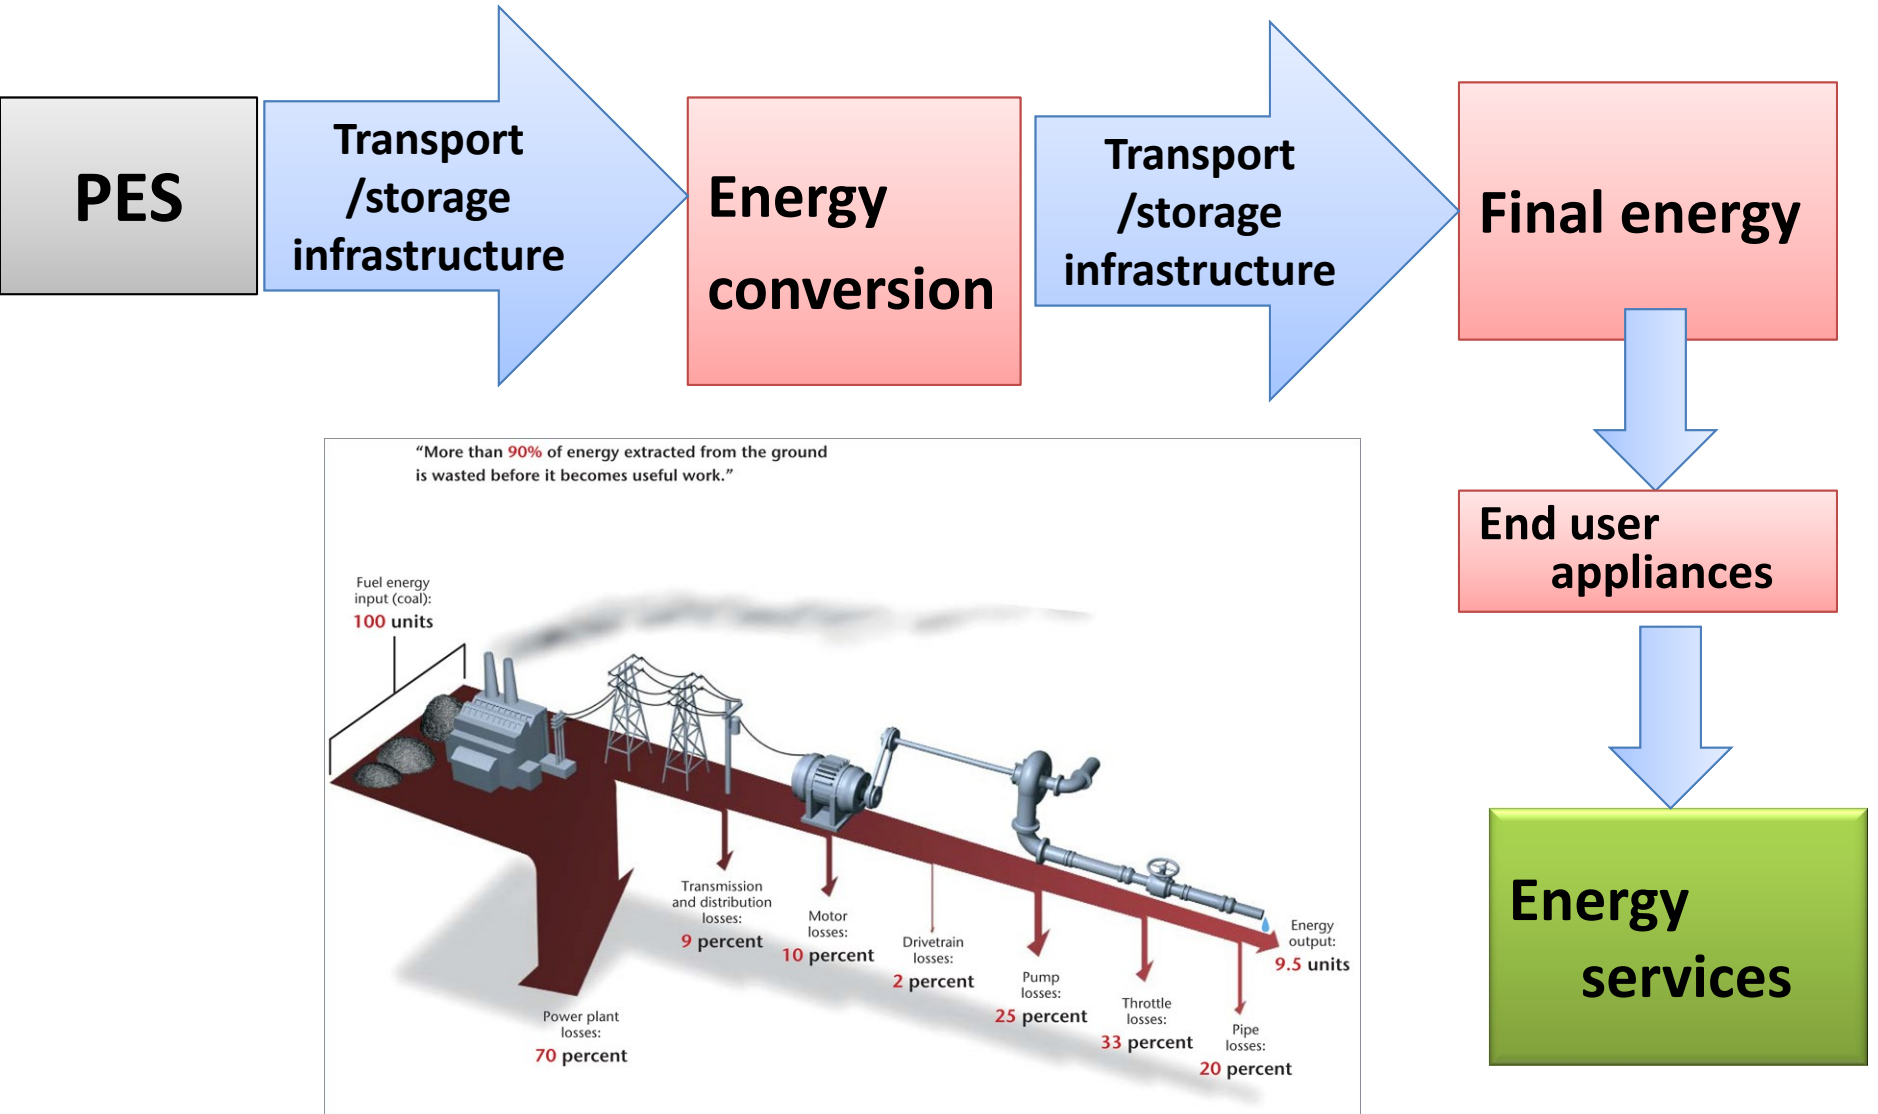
PES

Transport /storage infrastructure

Energy conversion

Transport /storage infrastructure

Final energy

End user appliances

Energy services

"More than 90% of energy extracted from the ground is wasted before it becomes useful work."

Fuel energy input (coal): 100 units

Power plant losses: 70 percent

Transmission and distribution losses: 9 percent

Motor losses: 10 percent

Drivetrain losses: 2 percent

Pump losses: 25 percent

Throttle losses: 33 percent

Pipe losses: 20 percent

Energy output: 9.5 units